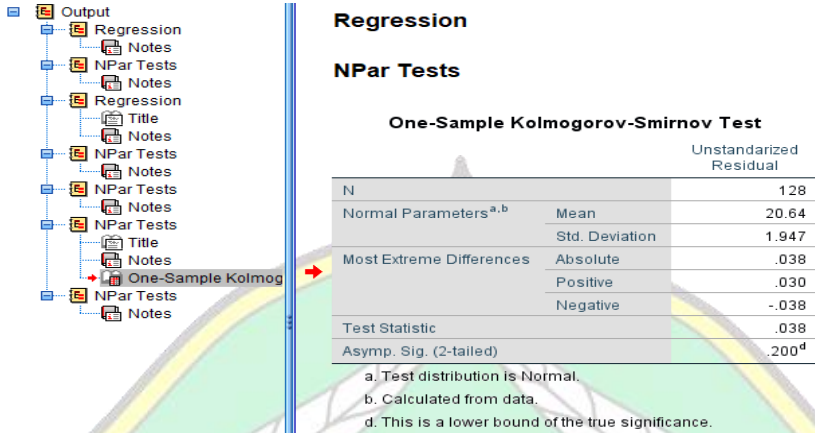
Output
Regression
Notes
NPar Tests
Notes
Regression
Title
Notes
NPar Tests
Notes
NPar Tests
Notes
NPar Tests
Title
Notes
One-Sample Kolmog
NPar Tests
Notes

Regression

NPar Tests

One-Sample Kolmogorov-Smirnov Test

| | | Unstandarized Residual |
|---|---|---|
| N | | 128 |
| Normal Parameters$^{a,b}$ | Mean | 20.64 |
| | Std. Deviation | 1.947 |
| Most Extreme Differences | Absolute | .038 |
| | Positive | .030 |
| | Negative | -.038 |
| Test Statistic | | .038 |
| Asymp. Sig. (2-tailed) | | .200$^{d}$ |

a. Test distribution is Normal.
b. Calculated from data.
d. This is a lower bound of the true significance.